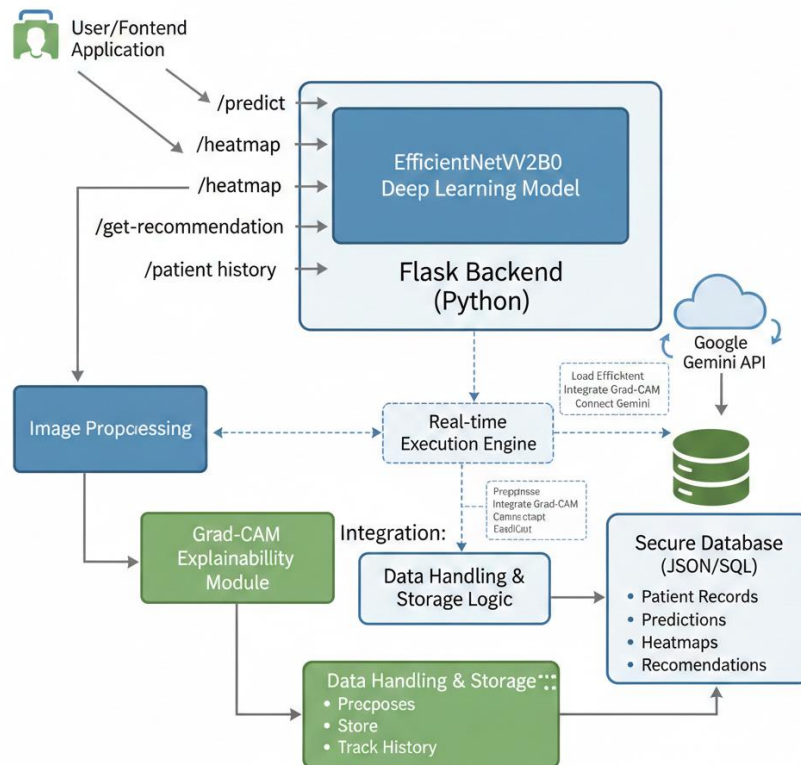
User/Fontend Application

/predict

/heatmap

/heatmap

/get-recommendation

/patient history

EfficientNetVV2B0 Deep Learning Model

Flask Backend (Python)

Google Gemini API

Load Efficktent Integrate Grad-CAM Connect Gemini

Image Propcessing

Real-time Execution Engine

Prepprsse Integrate Grad-CAM Camns ctapt EasdCaut

Grad-CAM Explainabillity Module

Integration:

Data Handling & Storage Logic

Secure Database (JSON/SQL)
• Patient Records
• Predictions
• Heatmaps
• Recomendations

Data Handling & Storage
• Precposes
• Store
• Track History